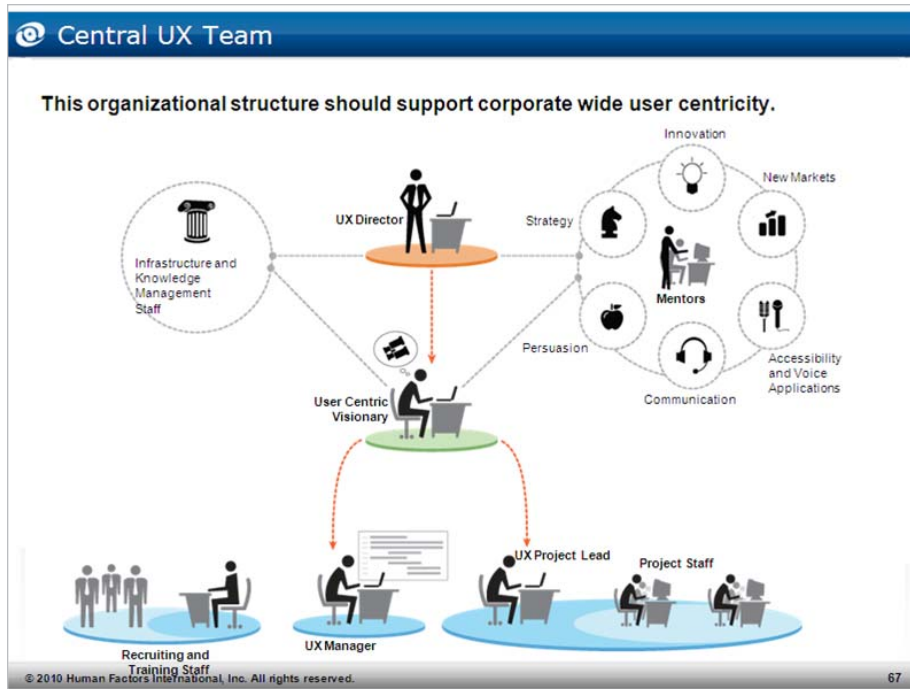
Central UX Team

This organizational structure should support corporate wide user centricity.

Innovation

New Markets

Strategy

UX Director

Infrastructure and Knowledge Management Staff

Mentors

Persuasion

Accessibility and Voice Applications

Communication

User Centric Visionary

UX Project Lead

Project Staff

Recruiting and Training Staff

UX Manager

© 2010 Human Factors International, Inc. All rights reserved.

67